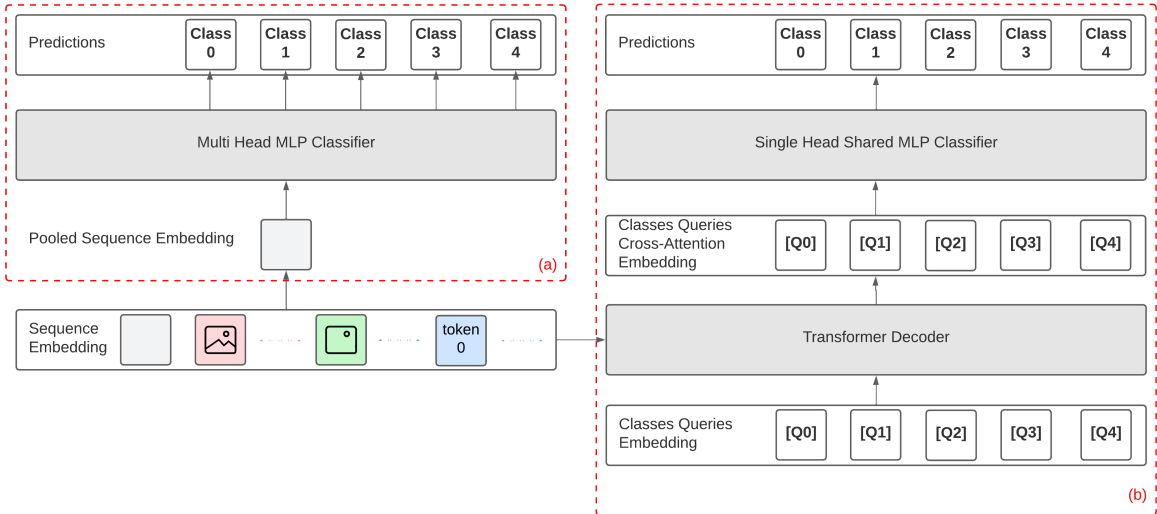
Predictions Class 0 Class 1 Class 2 Class 3 Class 4

Multi Head MLP Classifier

Pooled Sequence Embedding

(a)

Sequence Embedding

token 0

Predictions Class 0 Class 1 Class 2 Class 3 Class 4

Single Head Shared MLP Classifier

Classes Queries Cross-Attention Embedding [Q0] [Q1] [Q2] [Q3] [Q4]

Transformer Decoder

Classes Queries Embedding [Q0] [Q1] [Q2] [Q3] [Q4]

(b)